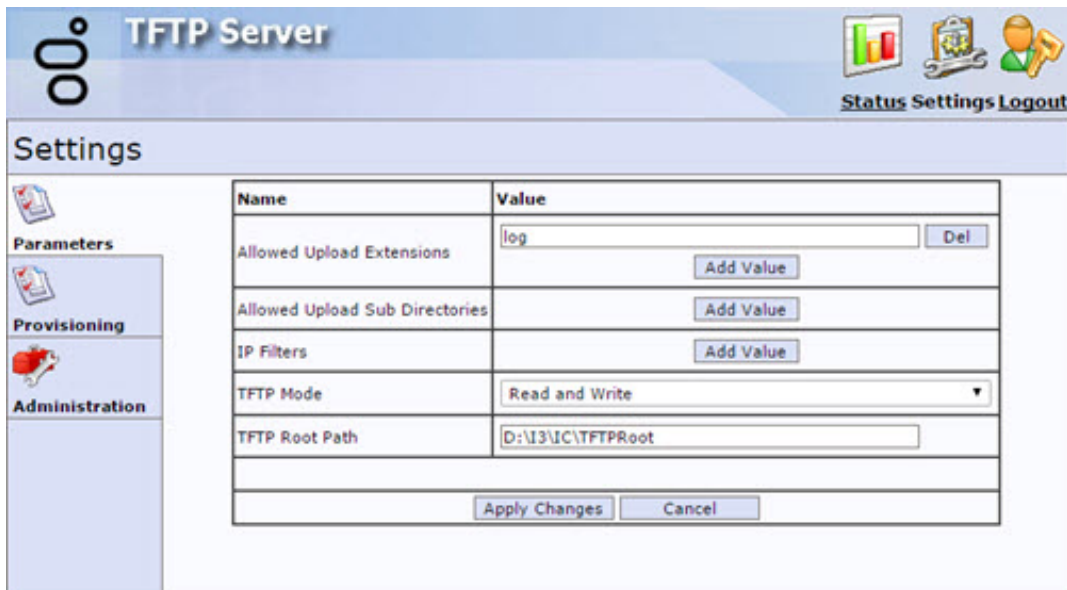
TFTP Server

Status Settings Logout

Settings

Parameters

Provisioning

Administration

| Name | Value |
|---|---|
| Allowed Upload Extensions | log Del Add Value |
| Allowed Upload Sub Directories | Add Value |
| IP Filters | Add Value |
| TFTP Mode | Read and Write |
| TFTP Root Path | D:\I3\IC\TFTPRoot |

Apply Changes Cancel